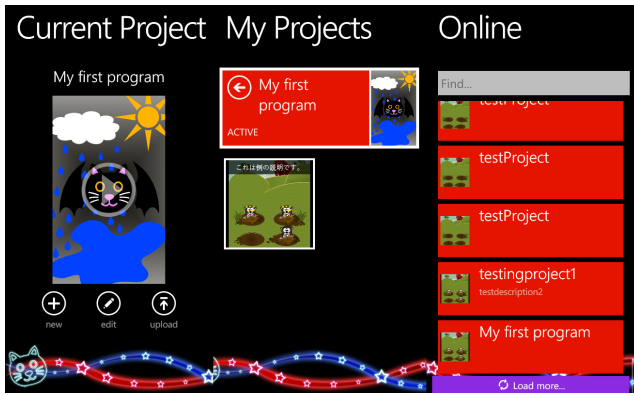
Current Project

My first program

new
edit
upload

My Projects

My first program
ACTIVE

これは例の説明です。

Online

Find...

testProject

testProject

testProject

testingproject1
testdescription2

My first program

Load more...